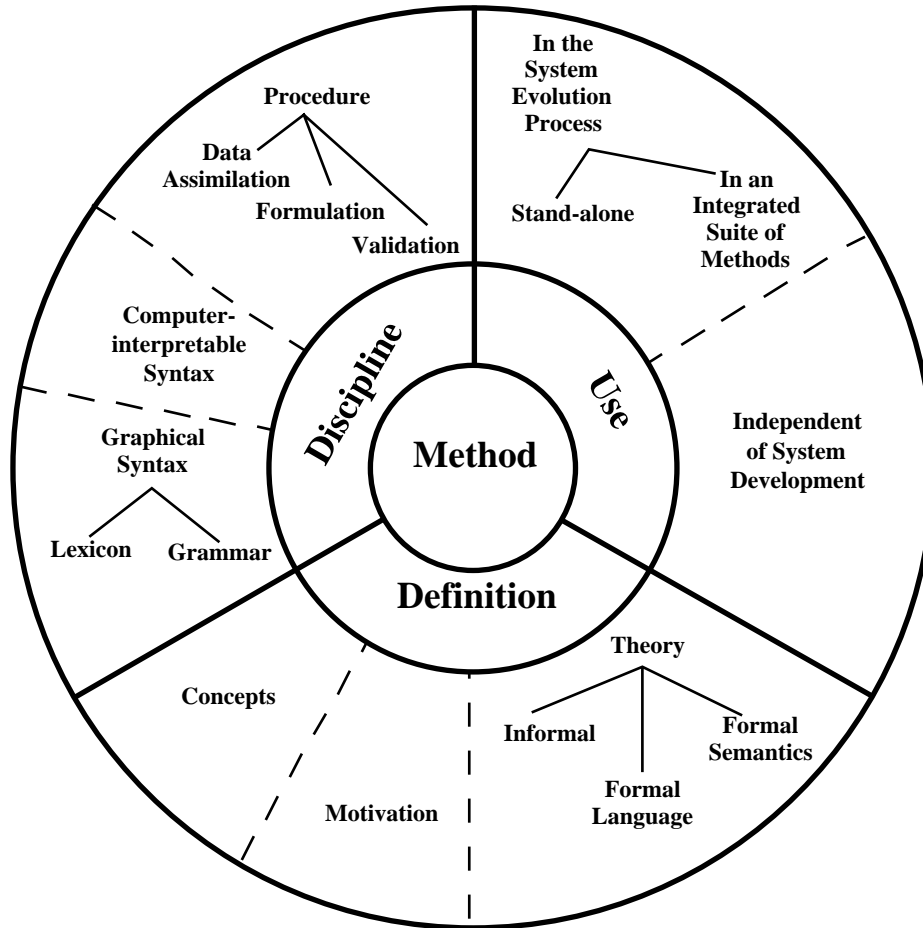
Method

Discipline

Use

Definition

Procedure

Data Assimilation

Formulation

Validation

Computer-interpretable Syntax

Graphical Syntax

Lexicon

Grammar

In the System Evolution Process

Stand-alone

In an Integrated Suite of Methods

Independent of System Development

Concepts

Motivation

Theory

Informal

Formal Language

Formal Semantics